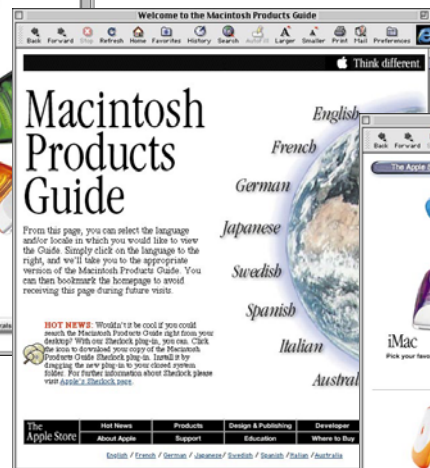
Welcome to the Macintosh Products Guide

Back Forward Stop Refresh Home Favorites History Search AutoFill Larger Smaller Print Mail Preferences

Think different

Macintosh Products Guide

From this page, you can select the language and/or locale in which you would like to view the Guide. Simply click on the language to the right, and we'll take you to the appropriate version of the Macintosh Products Guide. You can then bookmark the homepage to avoid receiving this page during future visits.

HOT NEWS: Wouldn't it be cool if you could search the Macintosh Products Guide right from your desktop? With our Sherlock plug-in, you can. Click the icon to download your copy of the Macintosh Products Guide Sherlock plug-in. Install it by dragging the new plug-in to your closed System Folder. For further information about Sherlock please visit Apple's Sherlock page.

English

French

German

Japanese

Swedish

Spanish

Italian

Austral

| The Apple Store | Hot News | Products | Design & Publishing | Developer |
|---|---|---|---|---|
| | About Apple | Support | Education | Where to Buy |

English / French / German / Japanese / Swedish / Spanish / Italian / Australia

Back Forward

The Apple S

iMac

Pick your favo